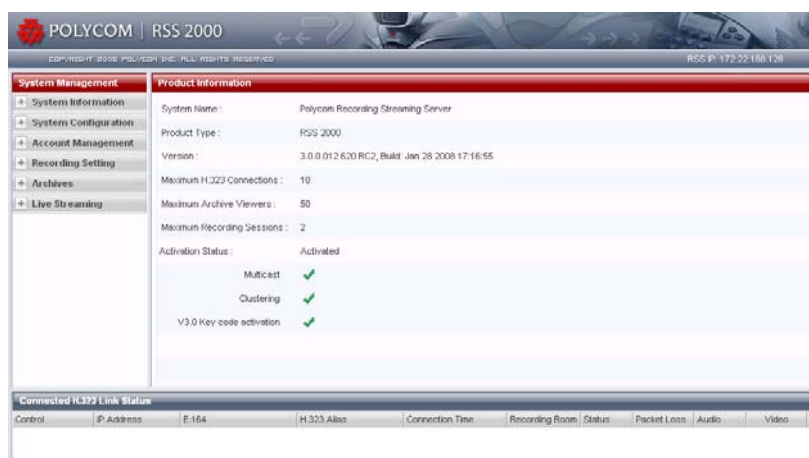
POLYCOM | RSS 2000

COPYRIGHT 2008 POLYCOM INC. ALL RIGHTS RESERVED

RSS IP: 172.22.188.128

System Management

+ System Information

+ System Configuration

+ Account Management

+ Recording Setting

+ Archives

+ Live Streaming

Product Information

| | |
|---|---|
| System Name : | Polycom Recording Streaming Server |
| Product Type : | RSS 2000 |
| Version : | 3.0.0.012.620.RC2, Build: Jan 28 2008 17:16:55 |
| Maximum H.323 Connections : | 10 |
| Maximum Archive Viewers : | 50 |
| Maximum Recording Sessions : | 2 |
| Activation Status : | Activated |
| Multicast | ✔ |
| Clustering | ✔ |
| V3.0 Key code activation | ✔ |

Connected H.323 Link Status

| Control | IP Address | E.164 | H.323 Alias | Connection Time | Recording Room | Status | Packet Loss | Audio | Video |
|---|---|---|---|---|---|---|---|---|---|